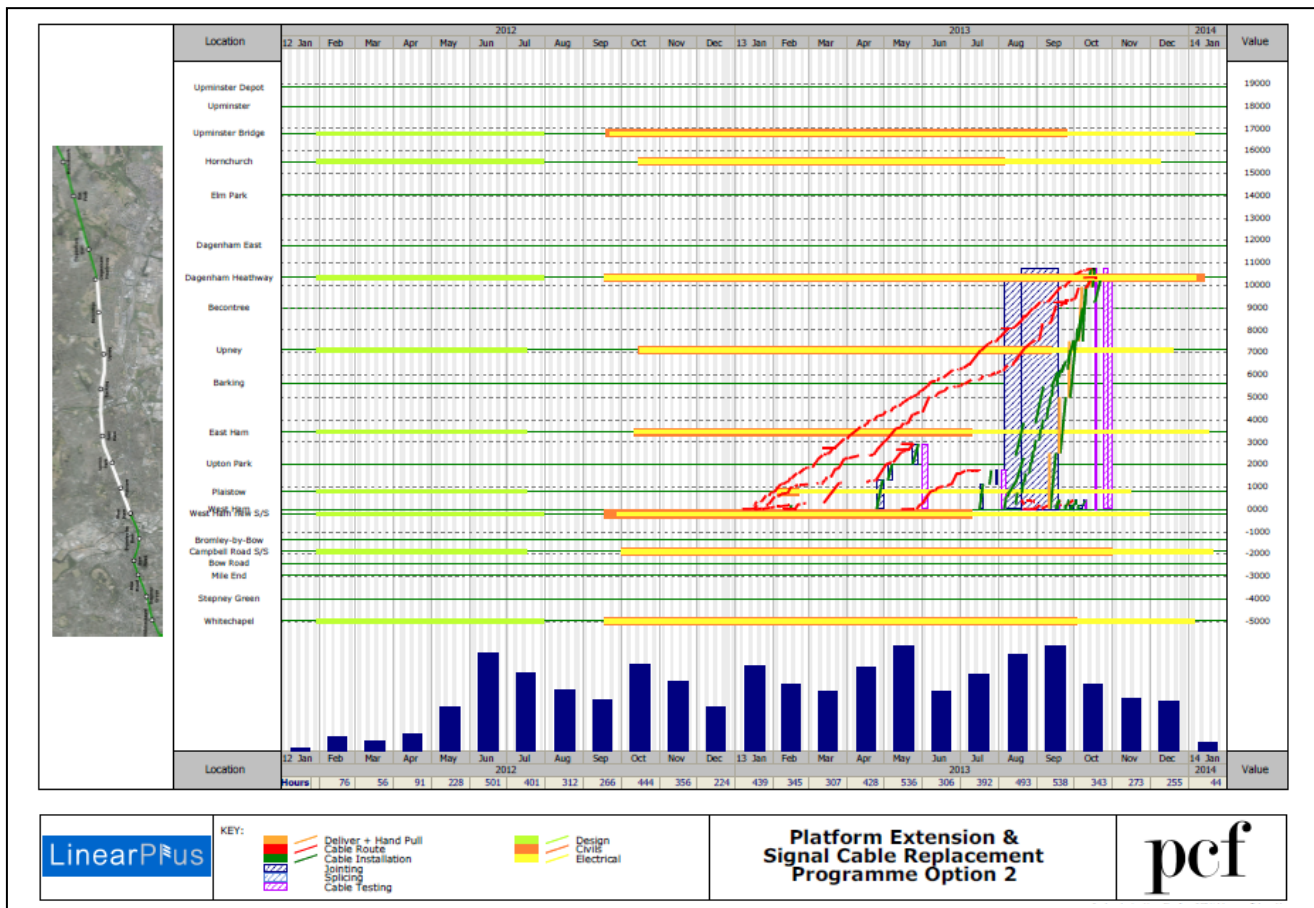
Location

2012
12 Jan Feb Mar Apr May Jun Jul Aug Sep Oct Nov Dec
2013
13 Jan Feb Mar Apr May Jun Jul Aug Sep Oct Nov Dec
2014
14 Jan

Value

Upminster Depot
Upminster
Upminster Bridge
Hornchurch
Elm Park
Dagenham East
Dagenham Heathway
Becontree
Upney
Barking
East Ham
Upton Park
Plaistow
West Ham
West Ham New S/S
Bromley-by-Bow
Campbell Road S/S
Bow Road
Mile End
Stepney Green
Whitechapel

19000
18000
17000
16000
15000
14000
13000
12000
11000
10000
9000
8000
7000
6000
5000
4000
3000
2000
1000
0000
-1000
-2000
-3000
-4000
-5000

Location
12 Jan Feb Mar Apr May Jun Jul Aug Sep Oct Nov Dec 13 Jan Feb Mar Apr May Jun Jul Aug Sep Oct Nov Dec 14 Jan
2012 2013 2014
Value

| Hours | 76 | 56 | 91 | 228 | 501 | 401 | 312 | 266 | 444 | 356 | 224 | 439 | 345 | 307 | 428 | 536 | 306 | 392 | 493 | 538 | 343 | 273 | 255 | 44 |
|---|---|---|---|---|---|---|---|---|---|---|---|---|---|---|---|---|---|---|---|---|---|---|---|---|

LinearPlus

KEY:
Deliver + Hand Pull
Cable Route
Cable Installation
Jointing
Splicing
Cable Testing
Design
Civils
Electrical

Platform Extension &
Signal Cable Replacement
Programme Option 2

pcf